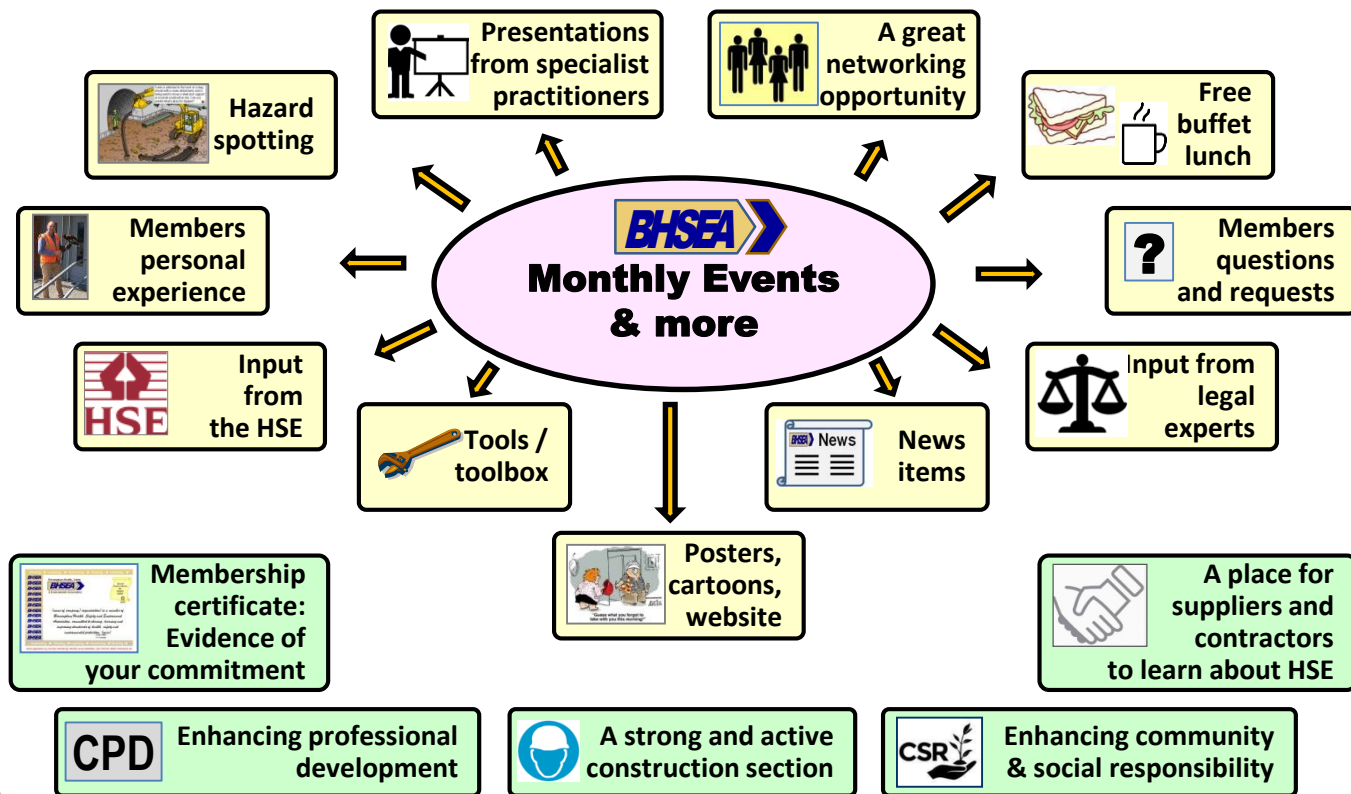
BHSEA
Monthly Events & more

Presentations from specialist practitioners

A great networking opportunity

Hazard spotting

Free buffet lunch

Members personal experience

Members questions and requests

Input from the HSE

HSE

Input from legal experts

Tools / toolbox

BHSEA News

News items

Posters, cartoons, website

"Guess what you forgot to take with you this morning"

Membership certificate: Evidence of your commitment

A place for suppliers and contractors to learn about HSE

CPD

Enhancing professional development

A strong and active construction section

CSR

Enhancing community & social responsibility